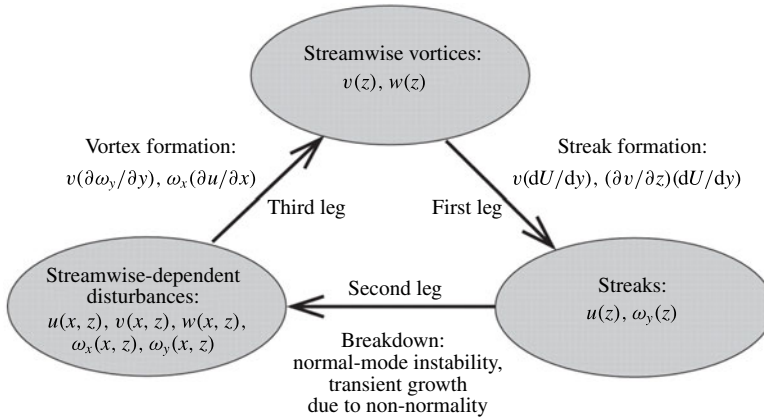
Streamwise vortices:
$v(z)$, $w(z)$

Vortex formation:
$v(\partial \omega_y/\partial y)$, $\omega_x(\partial u/\partial x)$

Third leg

First leg

Streak formation:
$v(\mathrm{d}U/\mathrm{d}y)$, $(\partial v/\partial z)(\mathrm{d}U/\mathrm{d}y)$

Streamwise-dependent disturbances:
$u(x, z)$, $v(x, z)$, $w(x, z)$, $\omega_x(x, z)$, $\omega_y(x, z)$

Second leg

Streaks:
$u(z)$, $\omega_y(z)$

Breakdown:
normal-mode instability,
transient growth
due to non-normality